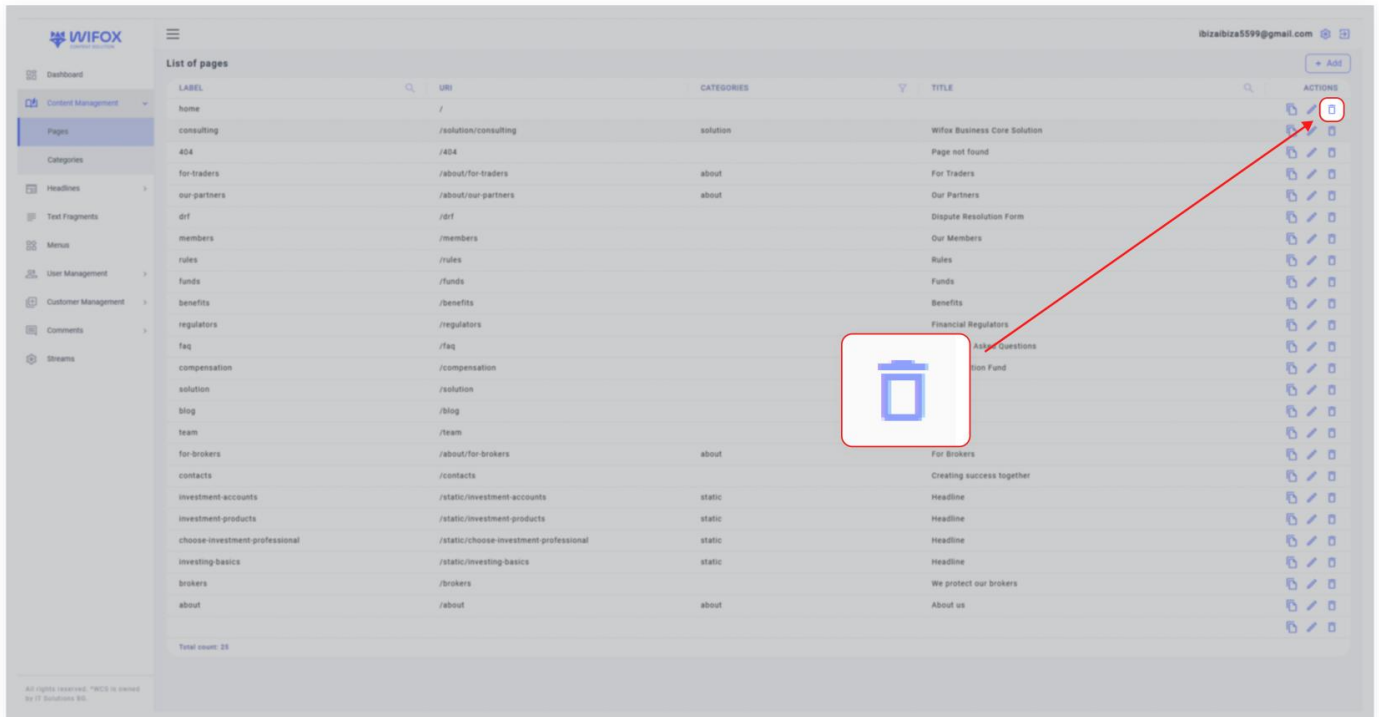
WIFOX

Dashboard
Content Management
Pages
Categories
Headlines
Text Fragments
Menus
User Management
Customer Management
Comments
Streams

All rights reserved. "WCS is owned by IT Solutions BG.

ibizaibiza5599@gmail.com

List of pages

+ Add

| LABEL | URI | CATEGORIES | TITLE | ACTIONS |
|---|---|---|---|---|
| home | / | | | |
| consulting | /solution/consulting | solution | Wifox Business Core Solution | |
| 404 | /404 | | Page not found | |
| for-traders | /about/for-traders | about | For Traders | |
| our-partners | /about/our-partners | about | Our Partners | |
| drf | /drf | | Dispute Resolution Form | |
| members | /members | | Our Members | |
| rules | /rules | | Rules | |
| funds | /funds | | Funds | |
| benefits | /benefits | | Benefits | |
| regulators | /regulators | | Financial Regulators | |
| faq | /faq | | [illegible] Asked Questions | |
| compensation | /compensation | | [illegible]tion Fund | |
| solution | /solution | | | |
| blog | /blog | | | |
| team | /team | | | |
| for-brokers | /about/for-brokers | about | For Brokers | |
| contacts | /contacts | | Creating success together | |
| investment-accounts | /static/investment-accounts | static | Headline | |
| investment-products | /static/investment-products | static | Headline | |
| choose-investment-professional | /static/choose-investment-professional | static | Headline | |
| investing-basics | /static/investing-basics | static | Headline | |
| brokers | /brokers | | We protect our brokers | |
| about | /about | about | About us | |
| | | | | |

Total count: 25